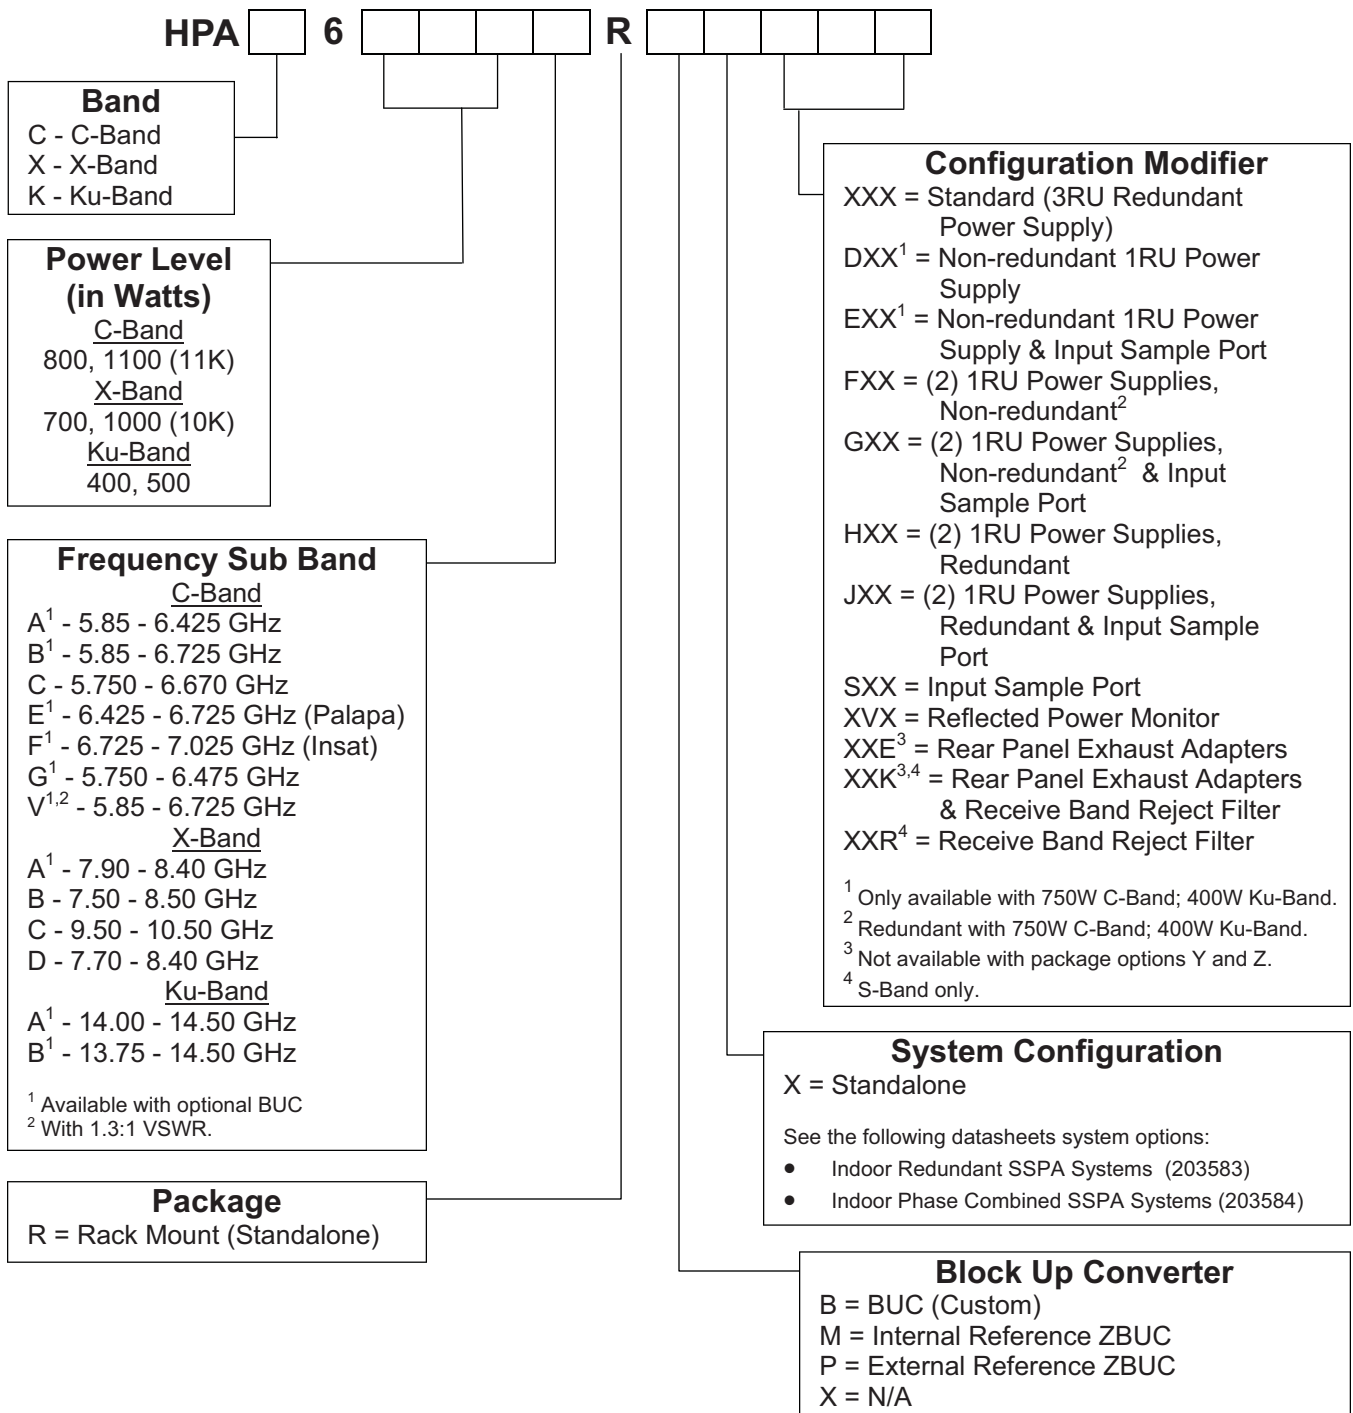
HPA 6 R

Band
C - C-Band
X - X-Band
K - Ku-Band

Power Level (in Watts)
C-Band
800, 1100 (11K)
X-Band
700, 1000 (10K)
Ku-Band
400, 500

Frequency Sub Band
C-Band
A$^1$ - 5.85 - 6.425 GHz
B$^1$ - 5.85 - 6.725 GHz
C - 5.750 - 6.670 GHz
E$^1$ - 6.425 - 6.725 GHz (Palapa)
F$^1$ - 6.725 - 7.025 GHz (Insat)
G$^1$ - 5.750 - 6.475 GHz
V$^{1,2}$ - 5.85 - 6.725 GHz
X-Band
A$^1$ - 7.90 - 8.40 GHz
B - 7.50 - 8.50 GHz
C - 9.50 - 10.50 GHz
D - 7.70 - 8.40 GHz
Ku-Band
A$^1$ - 14.00 - 14.50 GHz
B$^1$ - 13.75 - 14.50 GHz

$^1$ Available with optional BUC
$^2$ With 1.3:1 VSWR.

Package
R = Rack Mount (Standalone)

Configuration Modifier
XXX = Standard (3RU Redundant Power Supply)
DXX$^1$ = Non-redundant 1RU Power Supply
EXX$^1$ = Non-redundant 1RU Power Supply & Input Sample Port
FXX = (2) 1RU Power Supplies, Non-redundant$^2$
GXX = (2) 1RU Power Supplies, Non-redundant$^2$ & Input Sample Port
HXX = (2) 1RU Power Supplies, Redundant
JXX = (2) 1RU Power Supplies, Redundant & Input Sample Port
SXX = Input Sample Port
XVX = Reflected Power Monitor
XXE$^3$ = Rear Panel Exhaust Adapters
XXK$^{3,4}$ = Rear Panel Exhaust Adapters & Receive Band Reject Filter
XXR$^4$ = Receive Band Reject Filter

$^1$ Only available with 750W C-Band; 400W Ku-Band.
$^2$ Redundant with 750W C-Band; 400W Ku-Band.
$^3$ Not available with package options Y and Z.
$^4$ S-Band only.

System Configuration
X = Standalone

See the following datasheets system options:
• Indoor Redundant SSPA Systems (203583)
• Indoor Phase Combined SSPA Systems (203584)

Block Up Converter
B = BUC (Custom)
M = Internal Reference ZBUC
P = External Reference ZBUC
X = N/A